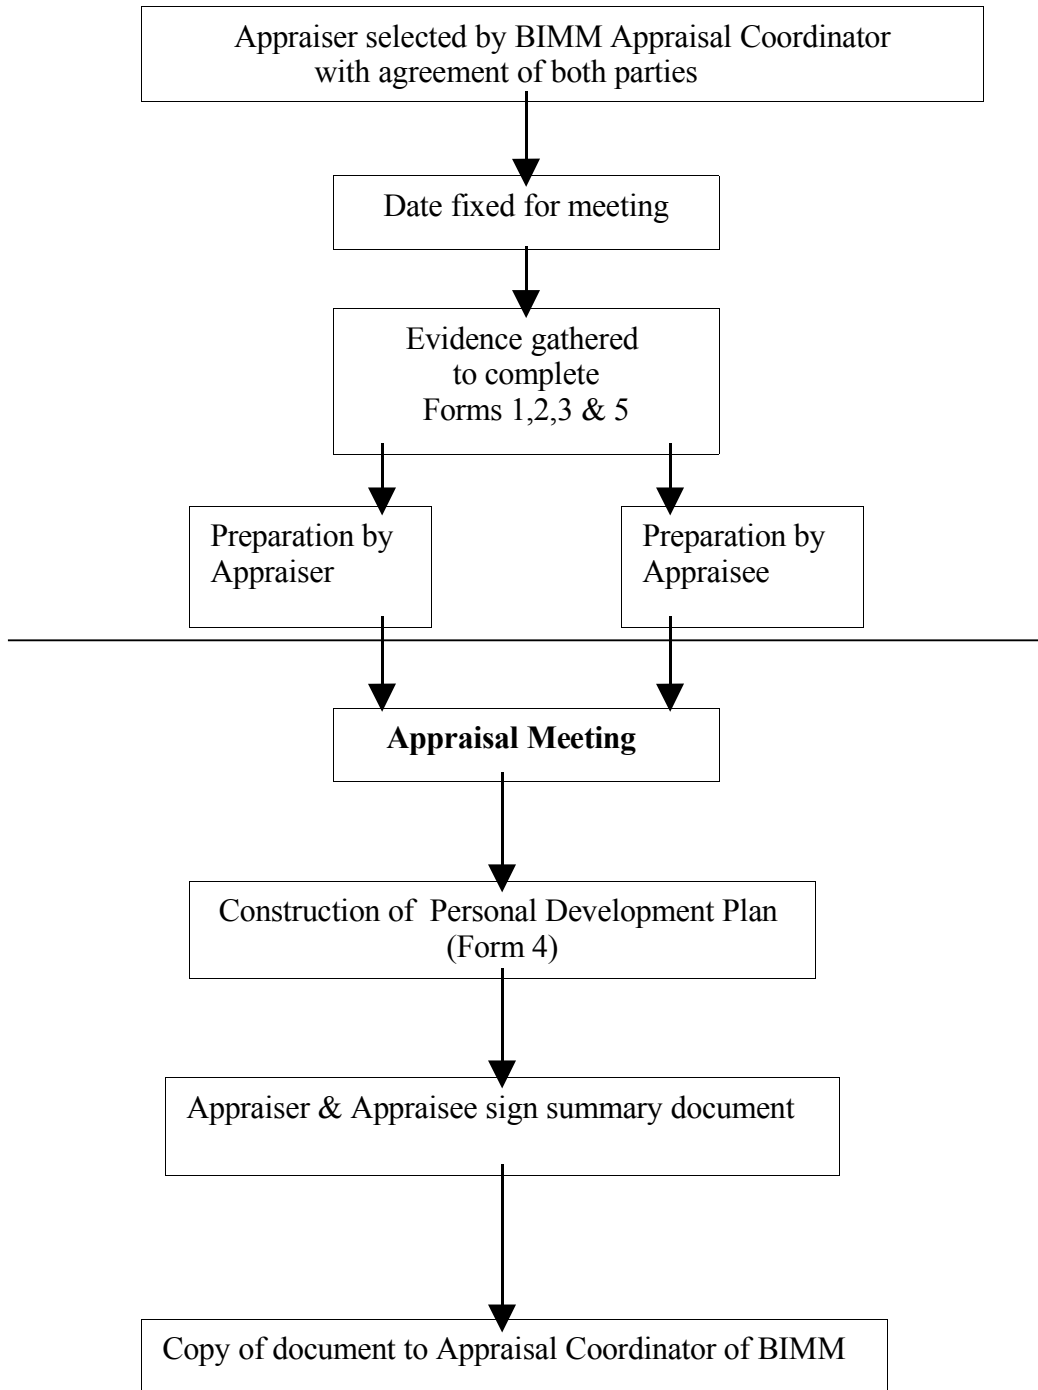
Appraiser selected by BIMM Appraisal Coordinator with agreement of both parties

Date fixed for meeting

Evidence gathered to complete Forms 1,2,3 & 5

Preparation by Appraiser

Preparation by Appraisee

**Appraisal Meeting**

Construction of Personal Development Plan (Form 4)

Appraiser & Appraisee sign summary document

Copy of document to Appraisal Coordinator of BIMM